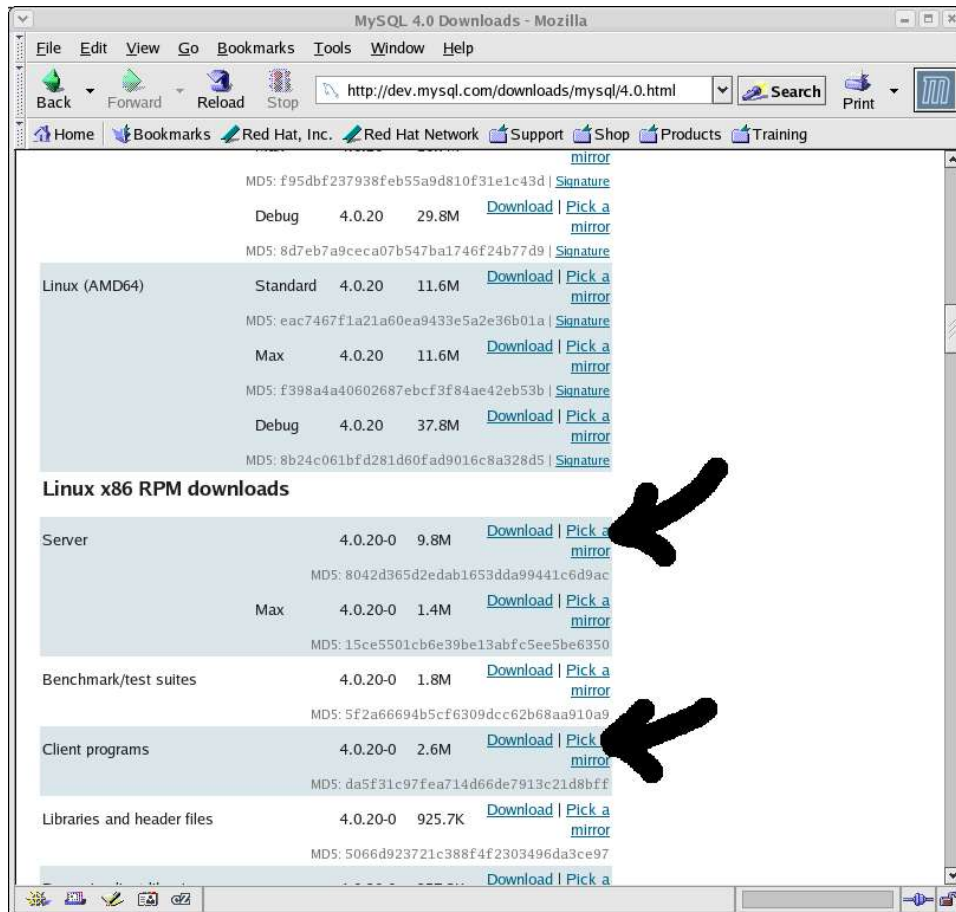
MySQL 4.0 Downloads - Mozilla

File Edit View Go Bookmarks Tools Window Help

Back Forward Reload Stop http://dev.mysql.com/downloads/mysql/4.0.html Search Print

Home Bookmarks Red Hat, Inc. Red Hat Network Support Shop Products Training

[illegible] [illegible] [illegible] mirror
MD5: f95dbf237938feb55a9d810f31e1c43d | Signature
Debug 4.0.20 29.8M Download | Pick a mirror
MD5: 8d7eb7a9ceca07b547ba1746f24b77d9 | Signature
Linux (AMD64) Standard 4.0.20 11.6M Download | Pick a mirror
MD5: eac7467f1a21a60ea9433e5a2e36b01a | Signature
Max 4.0.20 11.6M Download | Pick a mirror
MD5: f398a4a40602687ebcf3f84ae42eb53b | Signature
Debug 4.0.20 37.8M Download | Pick a mirror
MD5: 8b24c061bfd281d60fad9016c8a328d5 | Signature

Linux x86 RPM downloads

Server 4.0.20-0 9.8M Download | Pick a mirror
MD5: 8042d365d2edab1653dda99441c6d9ac
Max 4.0.20-0 1.4M Download | Pick a mirror
MD5: 15ce5501cb6e39be13abfc5ee5be6350
Benchmark/test suites 4.0.20-0 1.8M Download | Pick a mirror
MD5: 5f2a66694b5cf6309dcc62b68aa910a9
Client programs 4.0.20-0 2.6M Download | Pick a mirror
MD5: da5f31c97fea714d66de7913c21d8bff
Libraries and header files 4.0.20-0 925.7K Download | Pick a mirror
MD5: 5066d923721c388f4f2303496da3ce97
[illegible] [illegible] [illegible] Download | Pick a